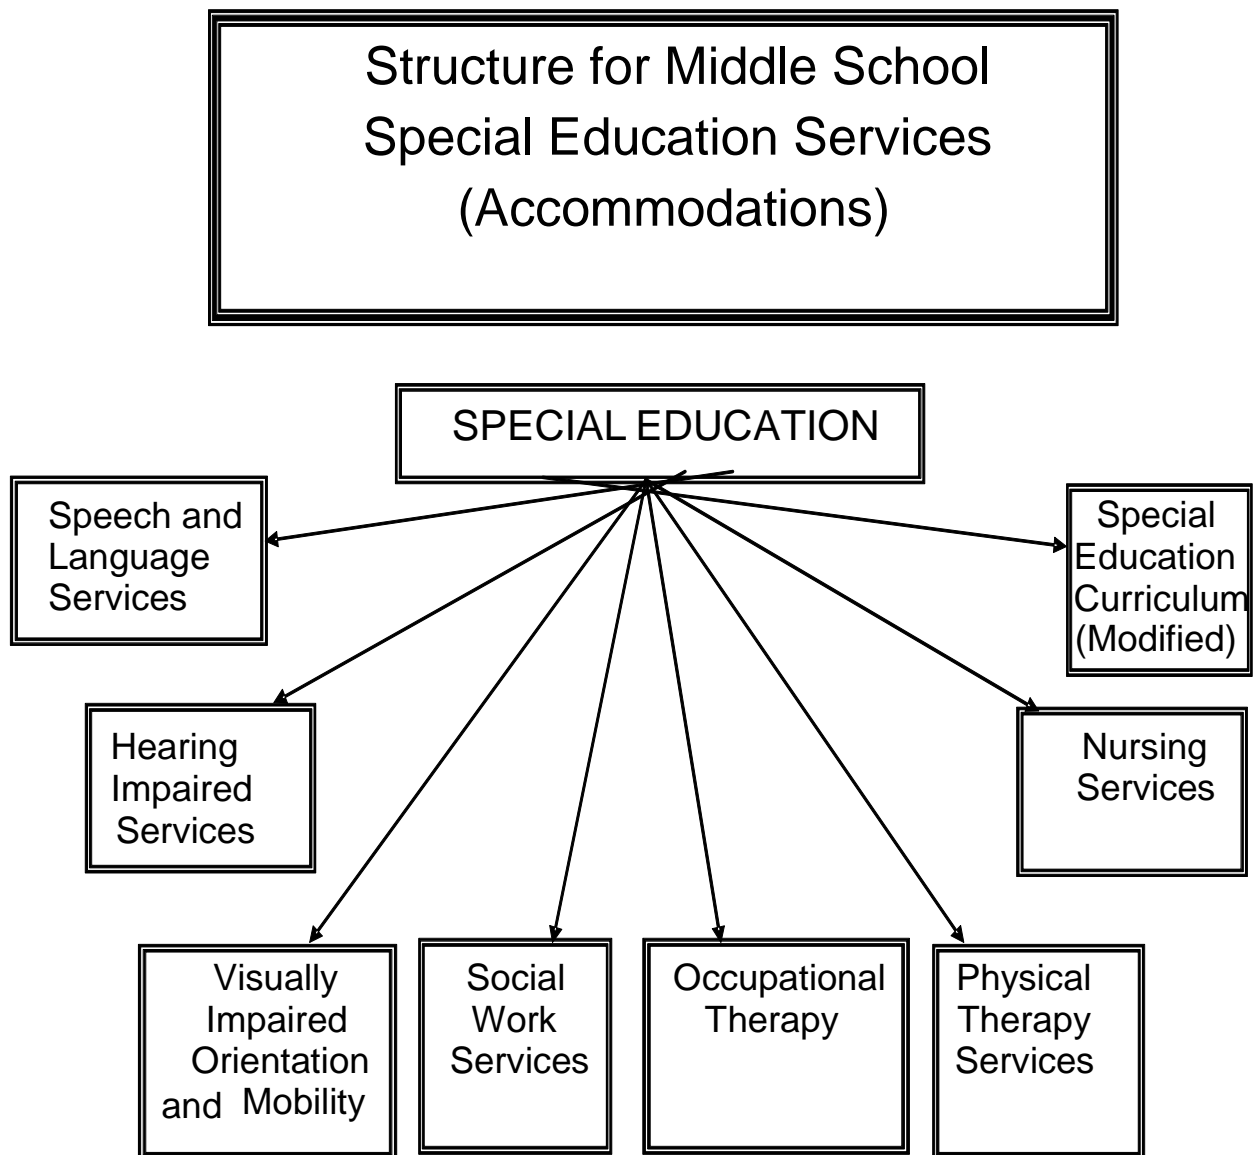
Structure for Middle School Special Education Services (Accommodations)

SPECIAL EDUCATION

Speech and Language Services

Special Education Curriculum (Modified)

Hearing Impaired Services

Nursing Services

Visually Impaired Orientation and Mobility

Social Work Services

Occupational Therapy

Physical Therapy Services